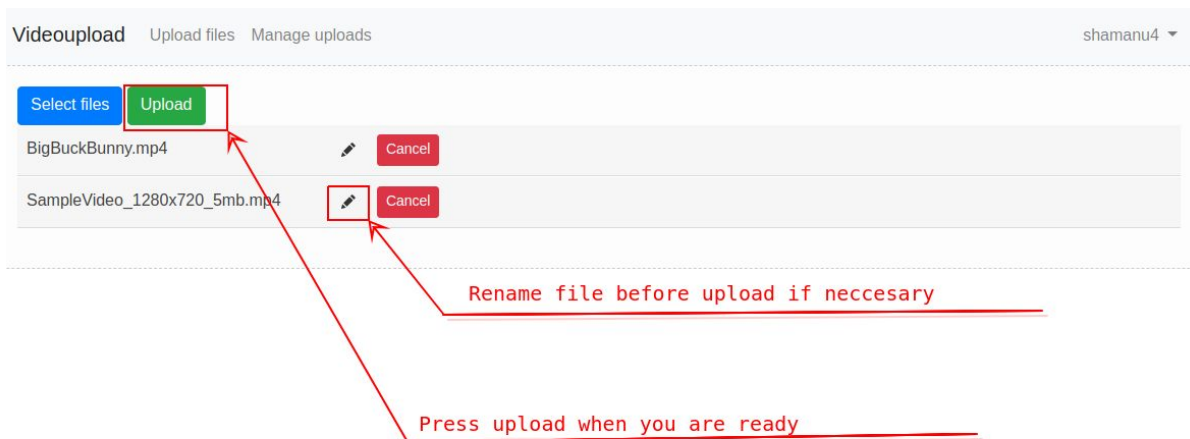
Videoupload Upload files Manage uploads shamanu4

Select files Upload

BigBuckBunny.mp4 Cancel

SampleVideo_1280x720_5mb.mp4 Cancel

Rename file before upload if neccesary

Press upload when you are ready